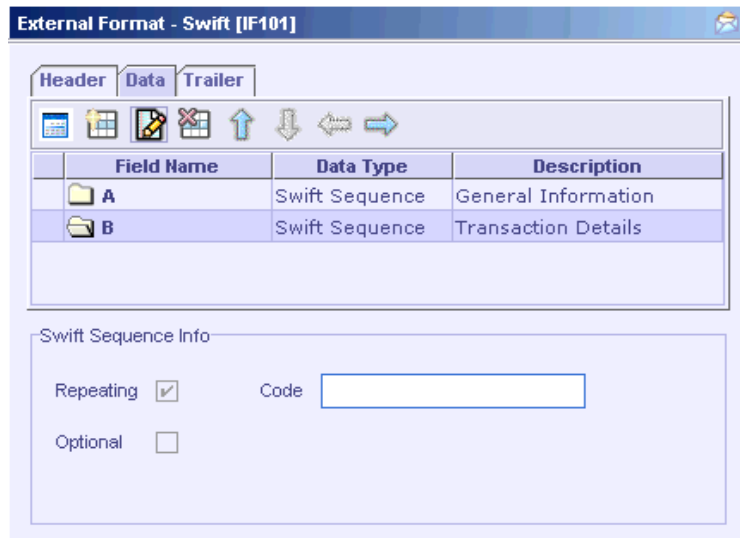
External Format - Swift [IF101]

Header Data Trailer

| | Field Name | Data Type | Description |
|---|---|---|---|
| | A | Swift Sequence | General Information |
| | B | Swift Sequence | Transaction Details |

Swift Sequence Info

Repeating ✓ Code

Optional